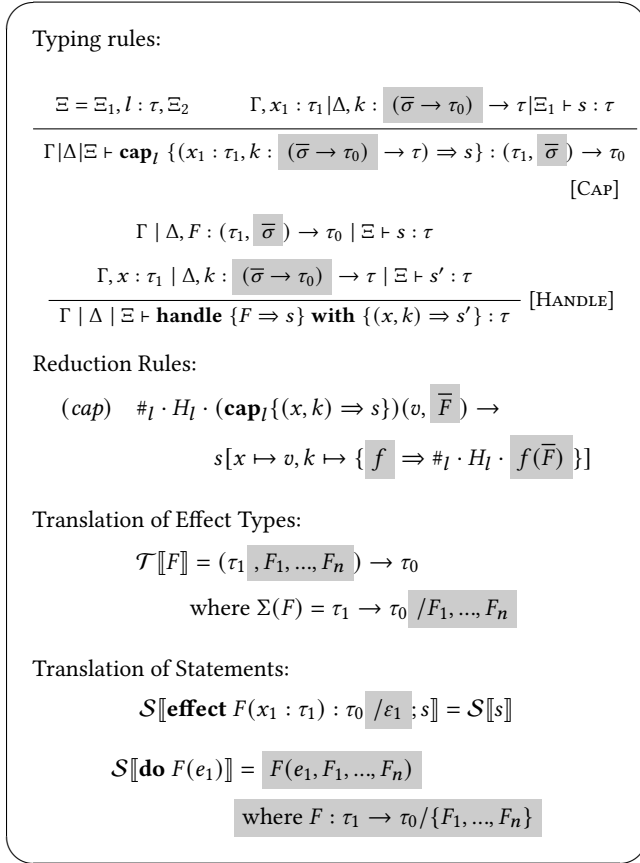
Typing rules:

$$\frac{\Xi = \Xi_1, l : \tau, \Xi_2 \qquad \Gamma, x_1 : \tau_1 | \Delta, k : (\overline{\sigma} \to \tau_0) \to \tau | \Xi_1 \vdash s : \tau}{\Gamma | \Delta | \Xi \vdash \mathbf{cap}_l \ \{(x_1 : \tau_1, k : (\overline{\sigma} \to \tau_0) \to \tau) \Rightarrow s\} : (\tau_1, \overline{\sigma}) \to \tau_0}$$ [Cap]

$$\frac{\Gamma \mid \Delta, F : (\tau_1, \overline{\sigma}) \to \tau_0 \mid \Xi \vdash s : \tau \qquad \Gamma, x : \tau_1 \mid \Delta, k : (\overline{\sigma} \to \tau_0) \to \tau \mid \Xi \vdash s' : \tau}{\Gamma \mid \Delta \mid \Xi \vdash \mathbf{handle} \ \{F \Rightarrow s\} \ \mathbf{with} \ \{(x, k) \Rightarrow s'\} : \tau}$$ [Handle]

Reduction Rules:

$(cap)$ $\#_l \cdot H_l \cdot (\mathbf{cap}_l\{(x, k) \Rightarrow s\})(v, \overline{F}) \to$

$s[x \mapsto v, k \mapsto \{ f \Rightarrow \#_l \cdot H_l \cdot f(\overline{F}) \}]$

Translation of Effect Types:

$\mathcal{T}[\![F]\!] = (\tau_1, F_1, ..., F_n) \to \tau_0$

where $\Sigma(F) = \tau_1 \to \tau_0 \ / F_1, ..., F_n$

Translation of Statements:

$\mathcal{S}[\![\mathbf{effect}\ F(x_1 : \tau_1) : \tau_0 \ / \varepsilon_1 ; s]\!] = \mathcal{S}[\![s]\!]$

$\mathcal{S}[\![\mathbf{do}\ F(e_1)]\!] = F(e_1, F_1, ..., F_n)$

where $F : \tau_1 \to \tau_0 / \{F_1, ..., F_n\}$